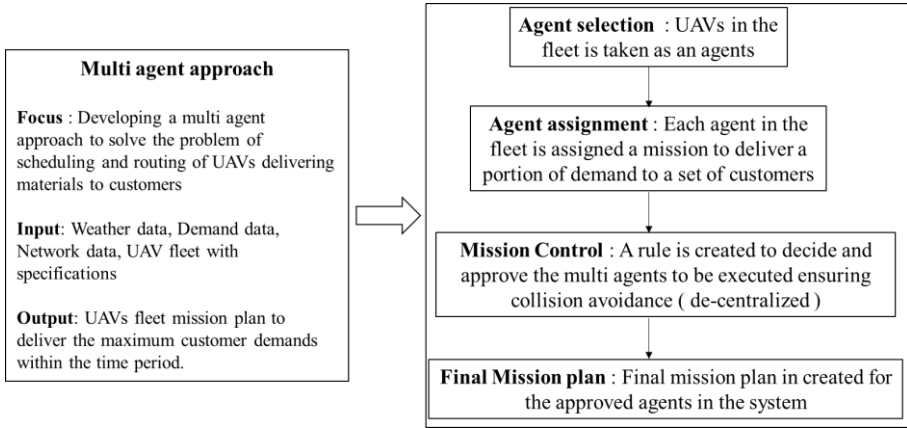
Multi agent approach

Focus : Developing a multi agent approach to solve the problem of scheduling and routing of UAVs delivering materials to customers

Input: Weather data, Demand data, Network data, UAV fleet with specifications

Output: UAVs fleet mission plan to deliver the maximum customer demands within the time period.

Agent selection : UAVs in the fleet is taken as an agents

Agent assignment : Each agent in the fleet is assigned a mission to deliver a portion of demand to a set of customers

Mission Control : A rule is created to decide and approve the multi agents to be executed ensuring collision avoidance ( de-centralized )

Final Mission plan : Final mission plan in created for the approved agents in the system